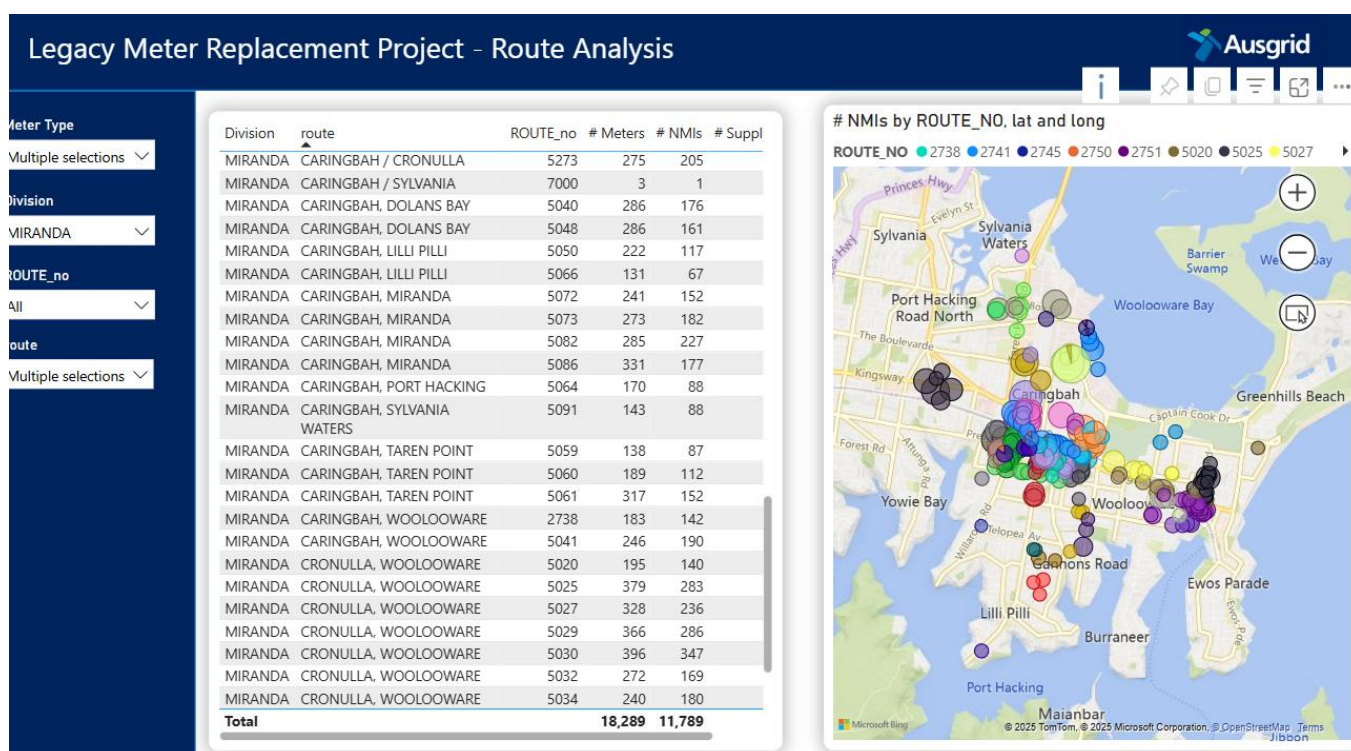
Legacy Meter Replacement Project - Route Analysis

Ausgrid

i

Meter Type
Multiple selections

Division
MIRANDA

ROUTE_no
All

route
Multiple selections

| Division | route | ROUTE_no | # Meters | # NMIs | # Suppl |
|---|---|---|---|---|---|
| MIRANDA | CARINGBAH / CRONULLA | 5273 | 275 | 205 | |
| MIRANDA | CARINGBAH / SYLVANIA | 7000 | 3 | 1 | |
| MIRANDA | CARINGBAH, DOLANS BAY | 5040 | 286 | 176 | |
| MIRANDA | CARINGBAH, DOLANS BAY | 5048 | 286 | 161 | |
| MIRANDA | CARINGBAH, LILLI PILLI | 5050 | 222 | 117 | |
| MIRANDA | CARINGBAH, LILLI PILLI | 5066 | 131 | 67 | |
| MIRANDA | CARINGBAH, MIRANDA | 5072 | 241 | 152 | |
| MIRANDA | CARINGBAH, MIRANDA | 5073 | 273 | 182 | |
| MIRANDA | CARINGBAH, MIRANDA | 5082 | 285 | 227 | |
| MIRANDA | CARINGBAH, MIRANDA | 5086 | 331 | 177 | |
| MIRANDA | CARINGBAH, PORT HACKING | 5064 | 170 | 88 | |
| MIRANDA | CARINGBAH, SYLVANIA WATERS | 5091 | 143 | 88 | |
| MIRANDA | CARINGBAH, TAREN POINT | 5059 | 138 | 87 | |
| MIRANDA | CARINGBAH, TAREN POINT | 5060 | 189 | 112 | |
| MIRANDA | CARINGBAH, TAREN POINT | 5061 | 317 | 152 | |
| MIRANDA | CARINGBAH, WOOLOOWARE | 2738 | 183 | 142 | |
| MIRANDA | CARINGBAH, WOOLOOWARE | 5041 | 246 | 190 | |
| MIRANDA | CRONULLA, WOOLOOWARE | 5020 | 195 | 140 | |
| MIRANDA | CRONULLA, WOOLOOWARE | 5025 | 379 | 283 | |
| MIRANDA | CRONULLA, WOOLOOWARE | 5027 | 328 | 236 | |
| MIRANDA | CRONULLA, WOOLOOWARE | 5029 | 366 | 286 | |
| MIRANDA | CRONULLA, WOOLOOWARE | 5030 | 396 | 347 | |
| MIRANDA | CRONULLA, WOOLOOWARE | 5032 | 272 | 169 | |
| MIRANDA | CRONULLA, WOOLOOWARE | 5034 | 240 | 180 | |
| Total | | | 18,289 | 11,789 | |

# NMIs by ROUTE_NO, lat and long

ROUTE_NO 2738 2741 2745 2750 2751 5020 5025 5027

Princes Hwy
Evelyn St
Sylvania
Sylvania Waters
Barrier Swamp
Port Hacking Road North
Woolooware Bay
The Boulevarde
Kingsway
Caringbah
Greenhills Beach
Captain Cook Dr
Forest Rd
Yowie Bay
Woolooware
Telopea Av
Gannons Road
Ewos Parade
Lilli Pilli
Burraneer
Port Hacking
Maianbar
Microsoft Bing
© 2025 TomTom, © 2025 Microsoft Corporation, © OpenStreetMap Terms